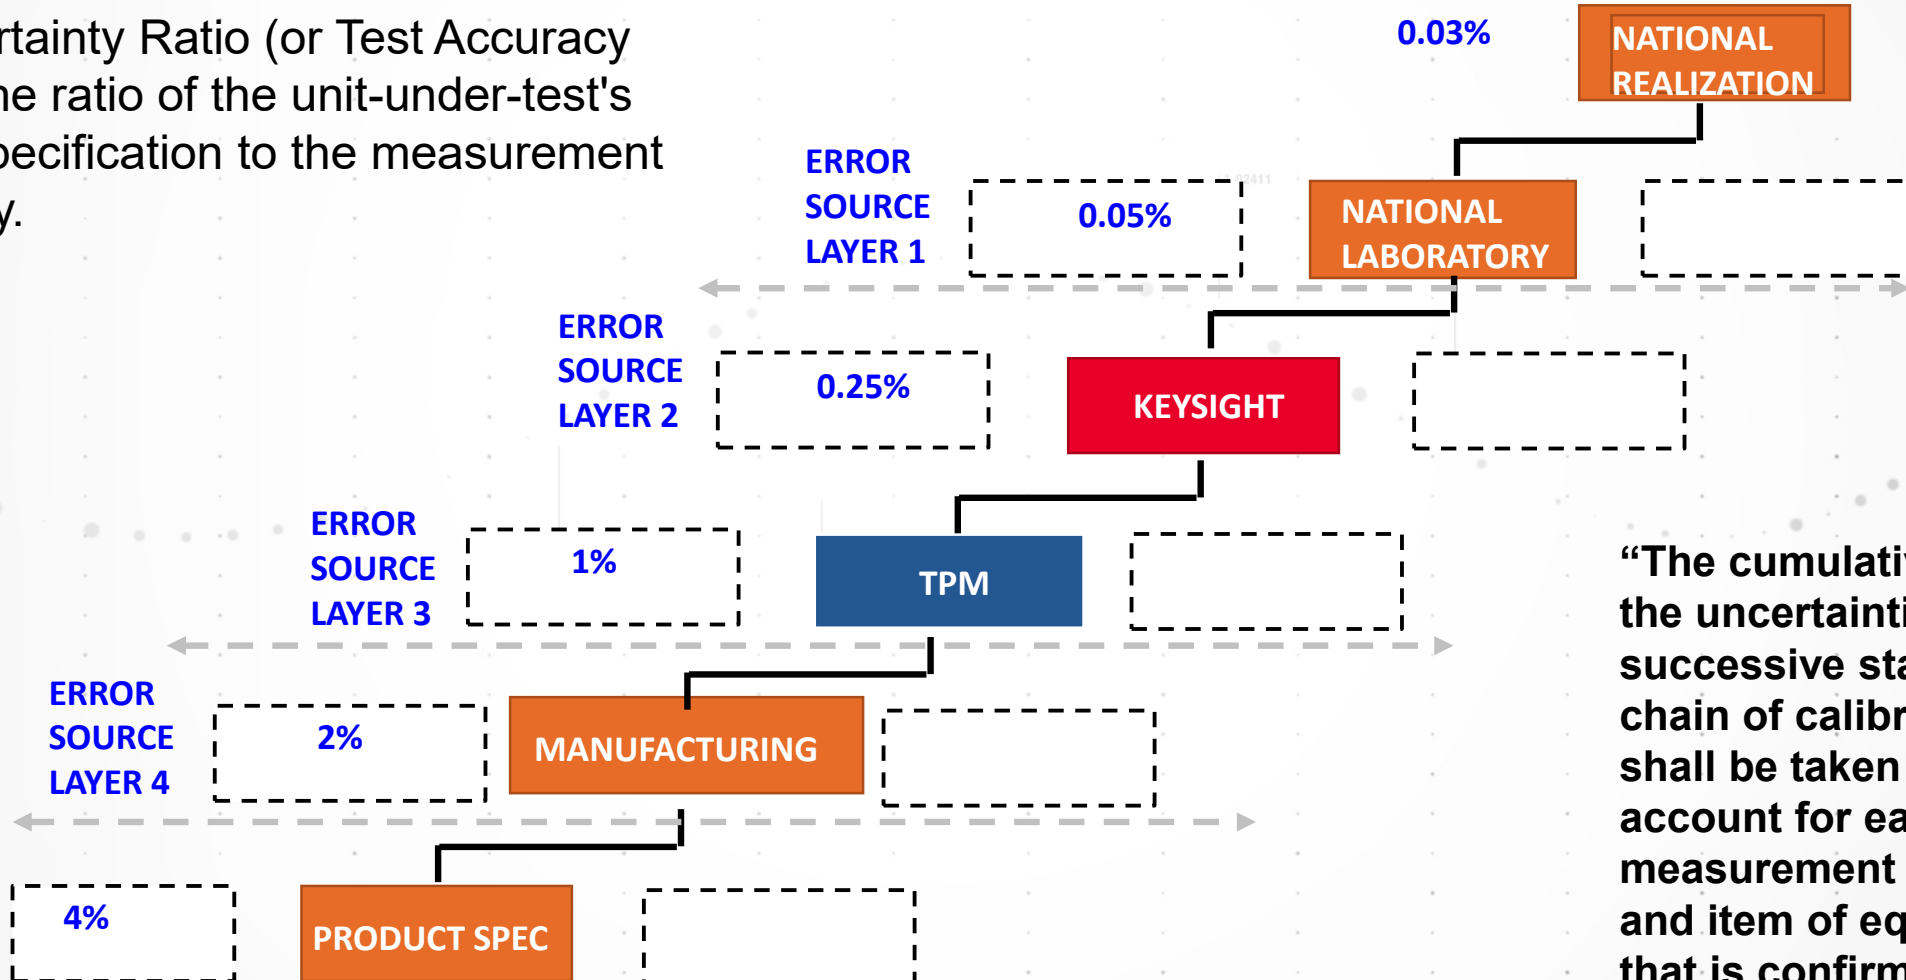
rtainty Ratio (or Test Accuracy
he ratio of the unit-under-test's
pecification to the measurement
y.

0.03%

NATIONAL REALIZATION

ERROR SOURCE LAYER 1

0.05%

NATIONAL LABORATORY

ERROR SOURCE LAYER 2

0.25%

KEYSIGHT

ERROR SOURCE LAYER 3

1%

TPM

ERROR SOURCE LAYER 4

2%

MANUFACTURING

4%

PRODUCT SPEC

"The cumulati
the uncertainti
successive sta
chain of calibr
shall be taken
account for ea
measurement
and item of eq
that is confirm